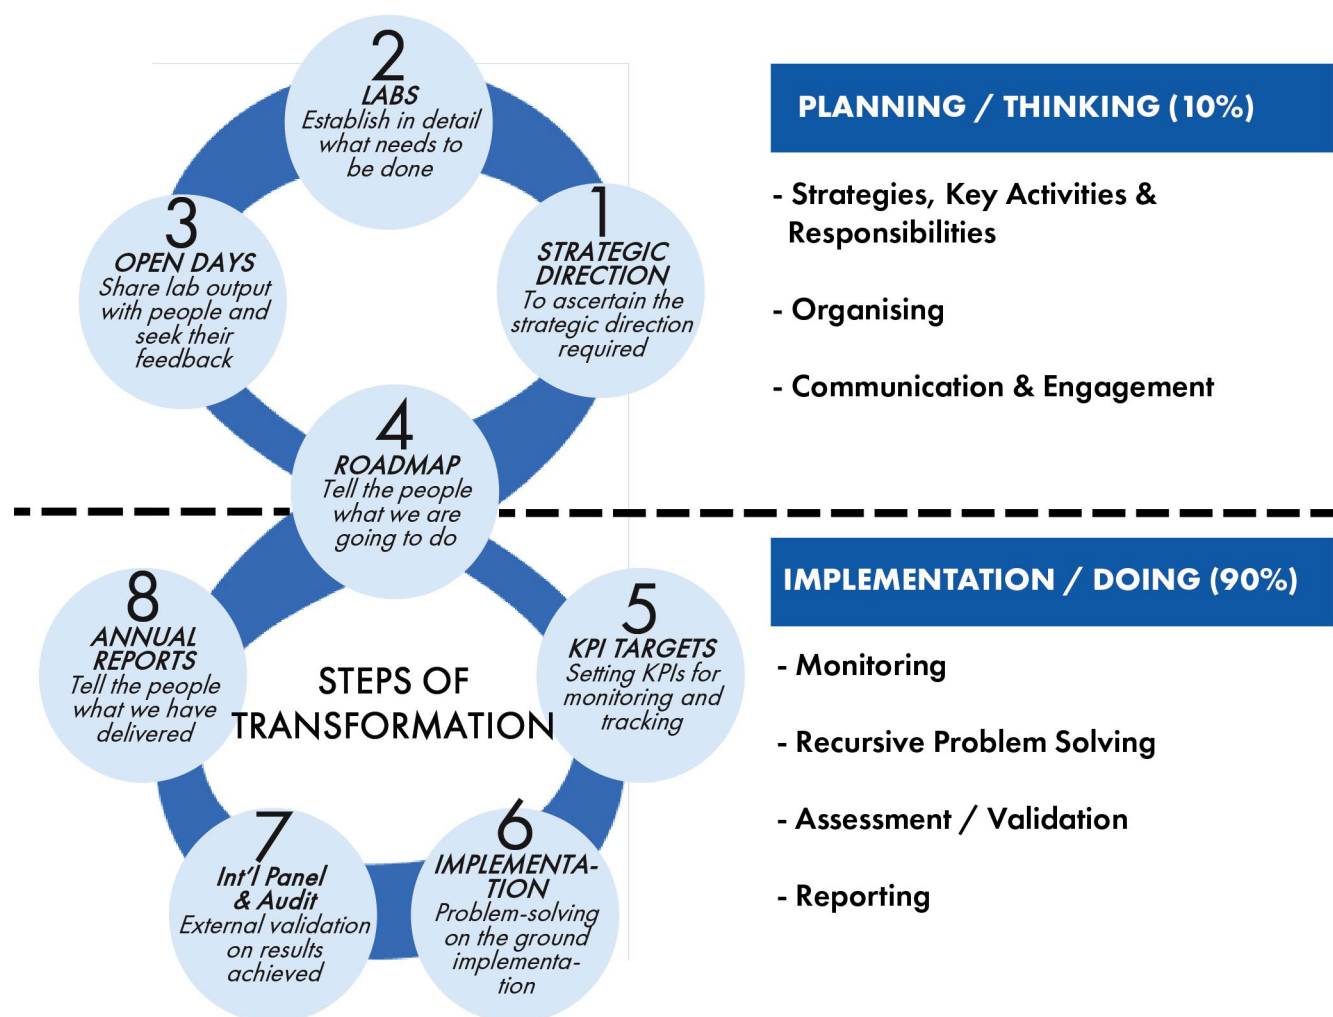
2
LABS
Establish in detail what needs to be done

1
STRATEGIC DIRECTION
To ascertain the strategic direction required

3
OPEN DAYS
Share lab output with people and seek their feedback

4
ROADMAP
Tell the people what we are going to do

PLANNING / THINKING (10%)

- Strategies, Key Activities & Responsibilities

- Organising

- Communication & Engagement

8
ANNUAL REPORTS
Tell the people what we have delivered

STEPS OF TRANSFORMATION

5
KPI TARGETS
Setting KPIs for monitoring and tracking

7
Int'l Panel & Audit
External validation on results achieved

6
IMPLEMENTATION
Problem-solving on the ground implementation

IMPLEMENTATION / DOING (90%)

- Monitoring

- Recursive Problem Solving

- Assessment / Validation

- Reporting